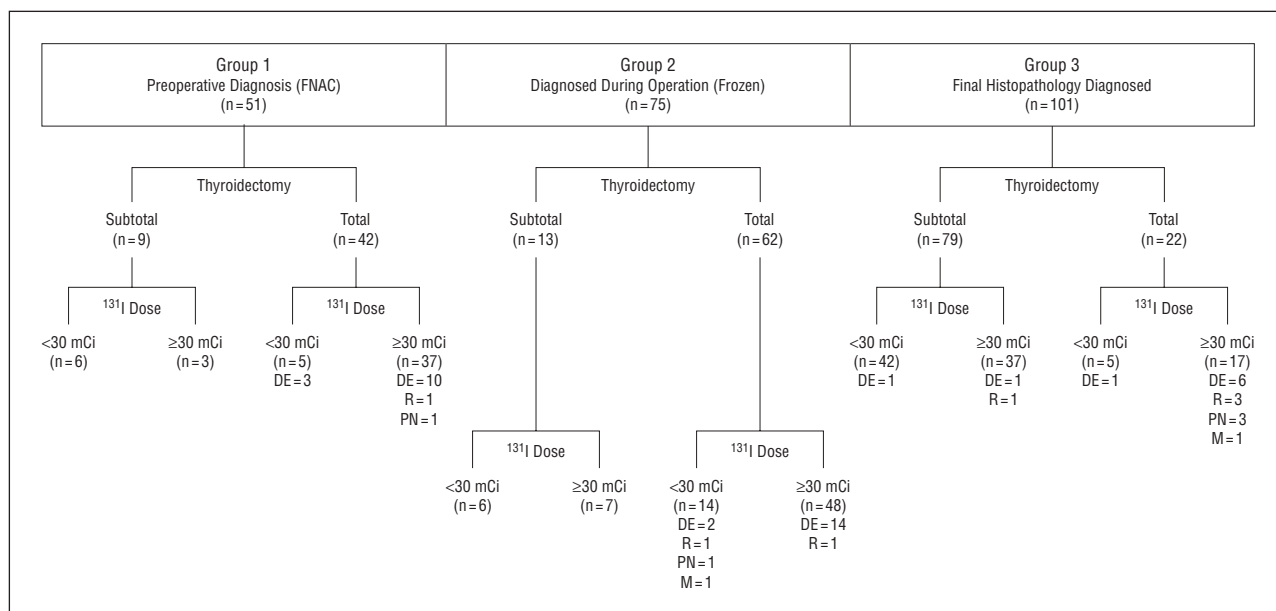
Group 1
Preoperative Diagnosis (FNAC)
(n = 51)

Group 2
Diagnosed During Operation (Frozen)
(n = 75)

Group 3
Final Histopathology Diagnosed
(n = 101)

Thyroidectomy

Subtotal
(n = 9)

Total
(n = 42)

$^{131}$I Dose

<30 mCi
(n = 6)

≥30 mCi
(n = 3)

$^{131}$I Dose

<30 mCi
(n = 5)
DE = 3

≥30 mCi
(n = 37)
DE = 10
R = 1
PN = 1

Thyroidectomy

Subtotal
(n = 13)

Total
(n = 62)

$^{131}$I Dose

<30 mCi
(n = 6)

≥30 mCi
(n = 7)

$^{131}$I Dose

<30 mCi
(n = 14)
DE = 2
R = 1
PN = 1
M = 1

≥30 mCi
(n = 48)
DE = 14
R = 1

Thyroidectomy

Subtotal
(n = 79)

Total
(n = 22)

$^{131}$I Dose

<30 mCi
(n = 42)
DE = 1

≥30 mCi
(n = 37)
DE = 1
R = 1

$^{131}$I Dose

<30 mCi
(n = 5)
DE = 1

≥30 mCi
(n = 17)
DE = 6
R = 3
PN = 3
M = 1